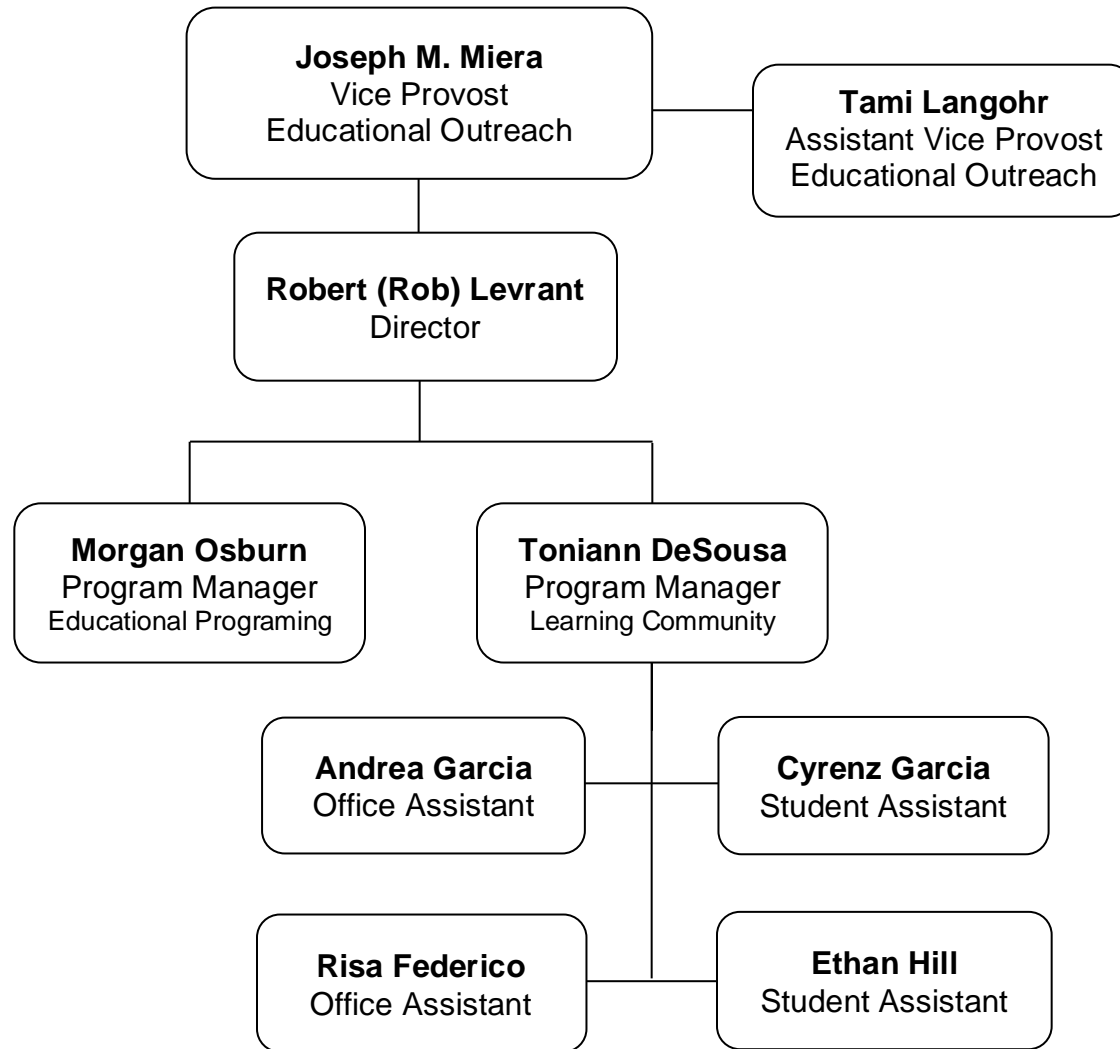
**Joseph M. Miera**
Vice Provost
Educational Outreach

**Tami Langohr**
Assistant Vice Provost
Educational Outreach

**Robert (Rob) Levrant**
Director

**Morgan Osburn**
Program Manager
Educational Programing

**Toniann DeSousa**
Program Manager
Learning Community

**Andrea Garcia**
Office Assistant

**Cyrenz Garcia**
Student Assistant

**Risa Federico**
Office Assistant

**Ethan Hill**
Student Assistant